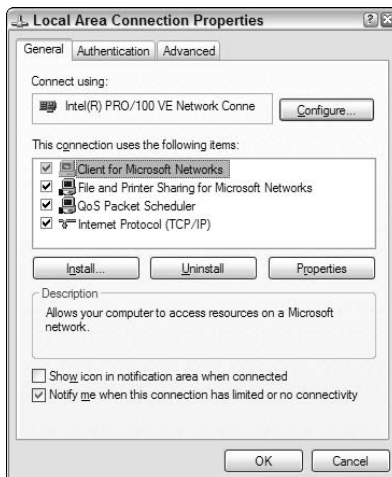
Local Area Connection Properties

General | Authentication | Advanced

Connect using:

Intel(R) PRO/100 VE Network Conne

Configure...

This connection uses the following items:

Client for Microsoft Networks
File and Printer Sharing for Microsoft Networks
QoS Packet Scheduler
Internet Protocol (TCP/IP)

Install... | Uninstall | Properties

Description

Allows your computer to access resources on a Microsoft network.

Show icon in notification area when connected

Notify me when this connection has limited or no connectivity

OK | Cancel